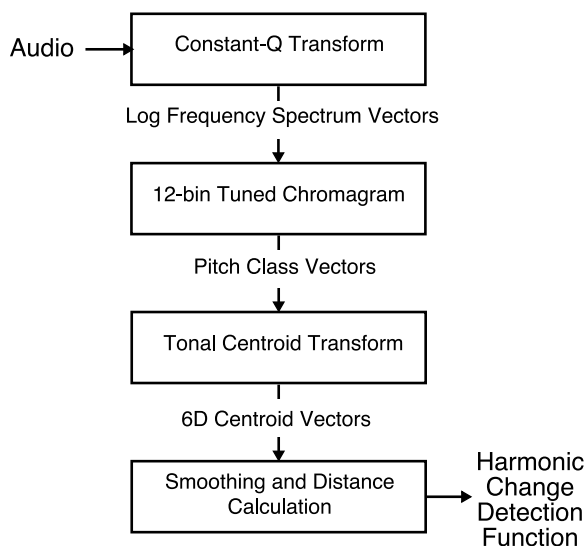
Audio

Constant-Q Transform

Log Frequency Spectrum Vectors

12-bin Tuned Chromagram

Pitch Class Vectors

Tonal Centroid Transform

6D Centroid Vectors

Smoothing and Distance Calculation

Harmonic Change Detection Function